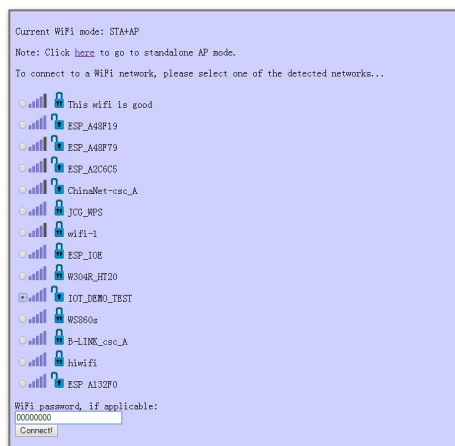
Current WiFi mode: STA+AP

Note: Click here to go to standalone AP mode.

To connect to a WiFi network, please select one of the detected networks...

This wifi is good

ESP_A48F19

ESP_A48F79

ESP_A2C6C5

ChinaNet-csc_A

JCG_WPS

wifi-1

ESP_IOE

W304R_HT20

IOT_DEMO_TEST

WS860s

B-LINK_csc_A

hiwifi

ESP A132F0

WiFi password, if applicable:

00000000

Connect!